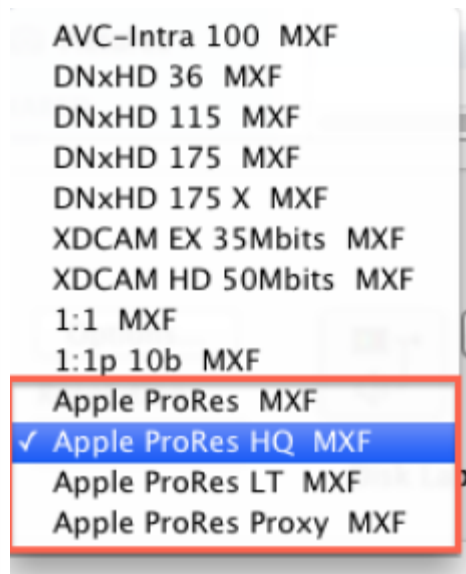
AVC-Intra 100 MXF
DNxHD 36 MXF
DNxHD 115 MXF
DNxHD 175 MXF
DNxHD 175 X MXF
XDCAM EX 35Mbits MXF
XDCAM HD 50Mbits MXF
1:1 MXF
1:1p 10b MXF
Apple ProRes MXF
✓ Apple ProRes HQ MXF
Apple ProRes LT MXF
Apple ProRes Proxy MXF